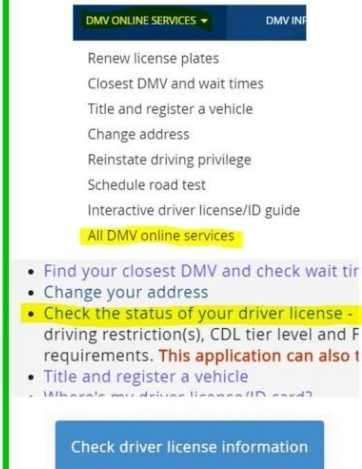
DMV ONLINE SERVICES ▾ DMV INF

Renew license plates
Closest DMV and wait times
Title and register a vehicle
Change address
Reinstate driving privilege
Schedule road test
Interactive driver license/ID guide
All DMV online services

- Find your closest DMV and check wait tir
- Change your address
- Check the status of your driver license - driving restriction(s), CDL tier level and F requirements. This application can also t
- Title and register a vehicle
- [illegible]

Check driver license information